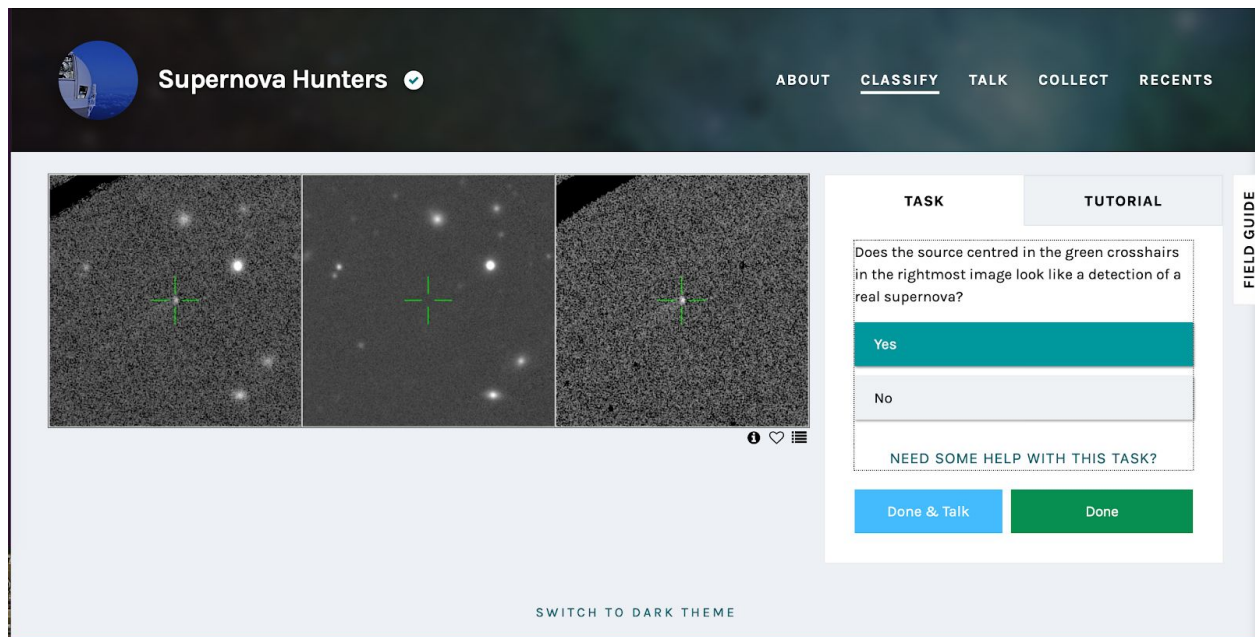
Supernova Hunters

ABOUT CLASSIFY TALK COLLECT RECENTS

TASK

TUTORIAL

FIELD GUIDE

Does the source centred in the green crosshairs in the rightmost image look like a detection of a real supernova?

Yes

No

NEED SOME HELP WITH THIS TASK?

Done & Talk

Done

SWITCH TO DARK THEME